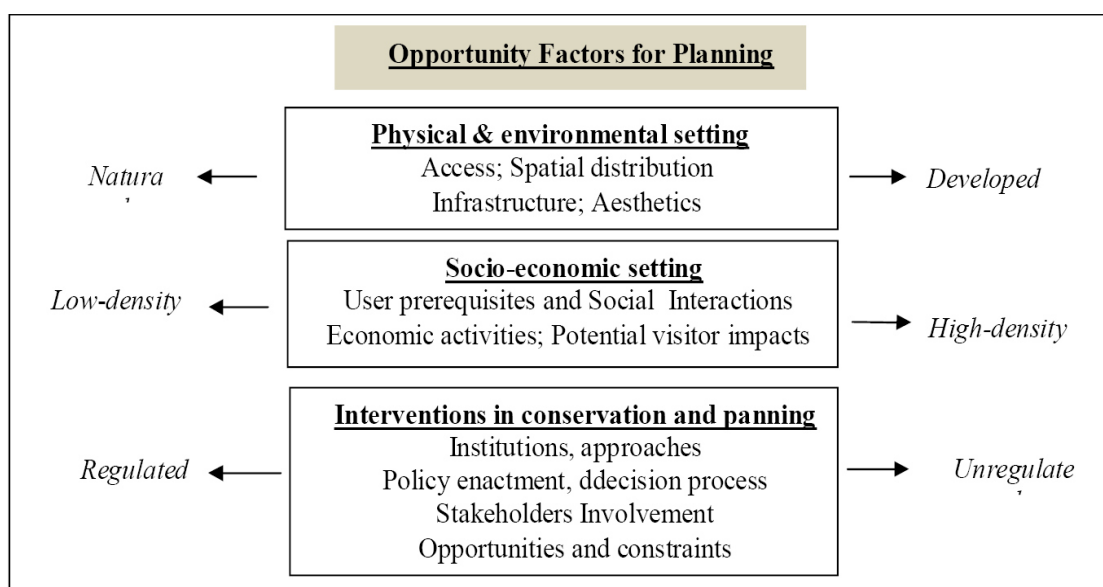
Opportunity Factors for Planning

Physical & environmental setting
Access; Spatial distribution
Infrastructure; Aesthetics

Natura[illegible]

Developed

Socio-economic setting
User prerequisites and Social Interactions
Economic activities; Potential visitor impacts

Low-density

High-density

Interventions in conservation and panning
Institutions, approaches
Policy enactment, ddecision process
Stakeholders Involvement
Opportunities and constraints

Regulated

Unregulate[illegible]